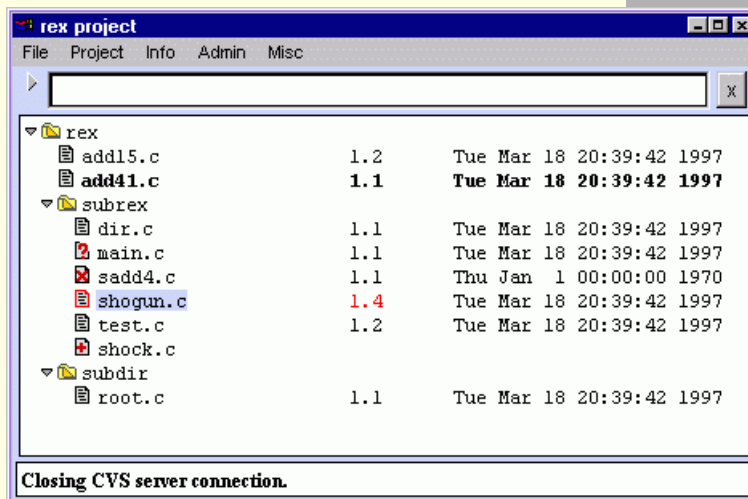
rex project

File Project Info Admin Misc

x

| | | |
|---|---|---|
| rex | | |
| add15.c | 1.2 | Tue Mar 18 20:39:42 1997 |
| add41.c | 1.1 | Tue Mar 18 20:39:42 1997 |
| subrex | | |
| dir.c | 1.1 | Tue Mar 18 20:39:42 1997 |
| main.c | 1.1 | Tue Mar 18 20:39:42 1997 |
| sadd4.c | 1.1 | Thu Jan 1 00:00:00 1970 |
| shogun.c | 1.4 | Tue Mar 18 20:39:42 1997 |
| test.c | 1.2 | Tue Mar 18 20:39:42 1997 |
| shock.c | | |
| subdir | | |
| root.c | 1.1 | Tue Mar 18 20:39:42 1997 |

Closing CVS server connection.